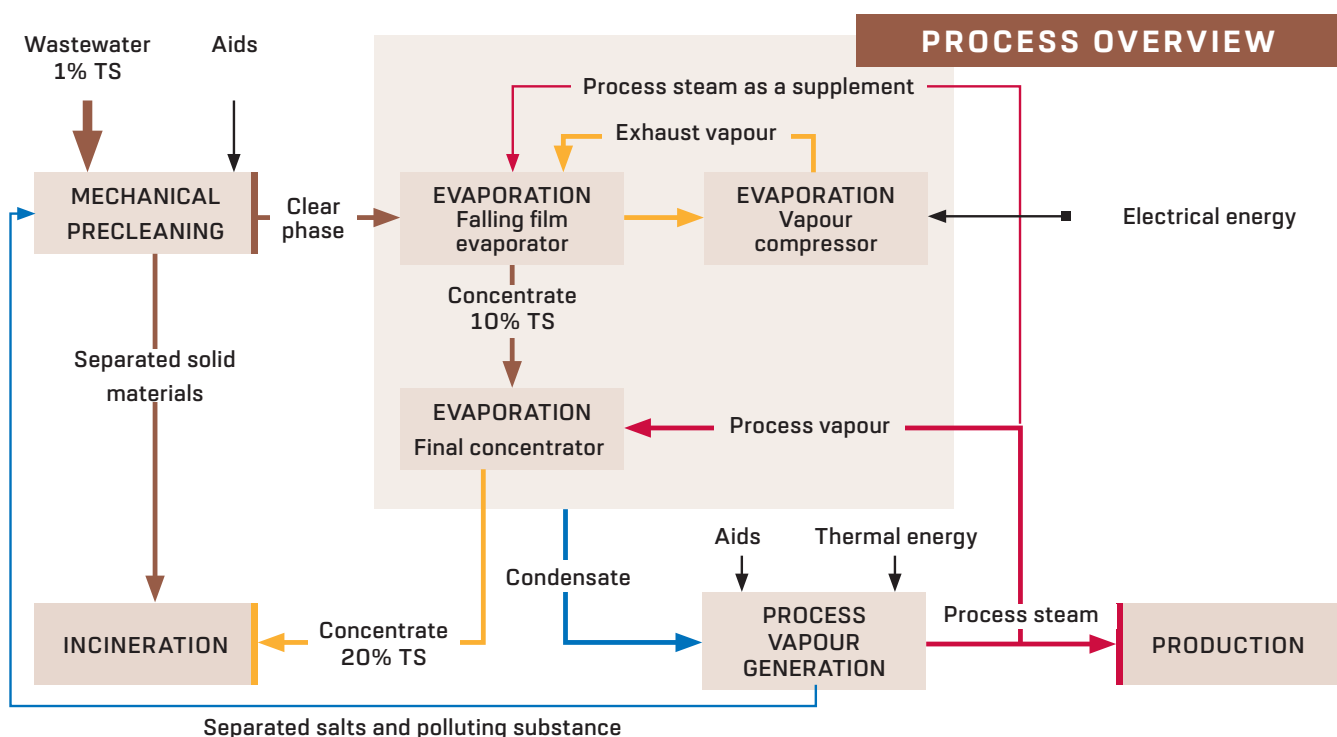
PROCESS OVERVIEW

Wastewater 1% TS

Aids

Process steam as a supplement

Exhaust vapour

MECHANICAL PRECLEANING

Clear phase

EVAPORATION Falling film evaporator

EVAPORATION Vapour compressor

Electrical energy

Concentrate 10% TS

Separated solid materials

EVAPORATION Final concentrator

Process vapour

Aids

Thermal energy

Condensate

INCINERATION

Concentrate 20% TS

PROCESS VAPOUR GENERATION

Process steam

PRODUCTION

Separated salts and polluting substance